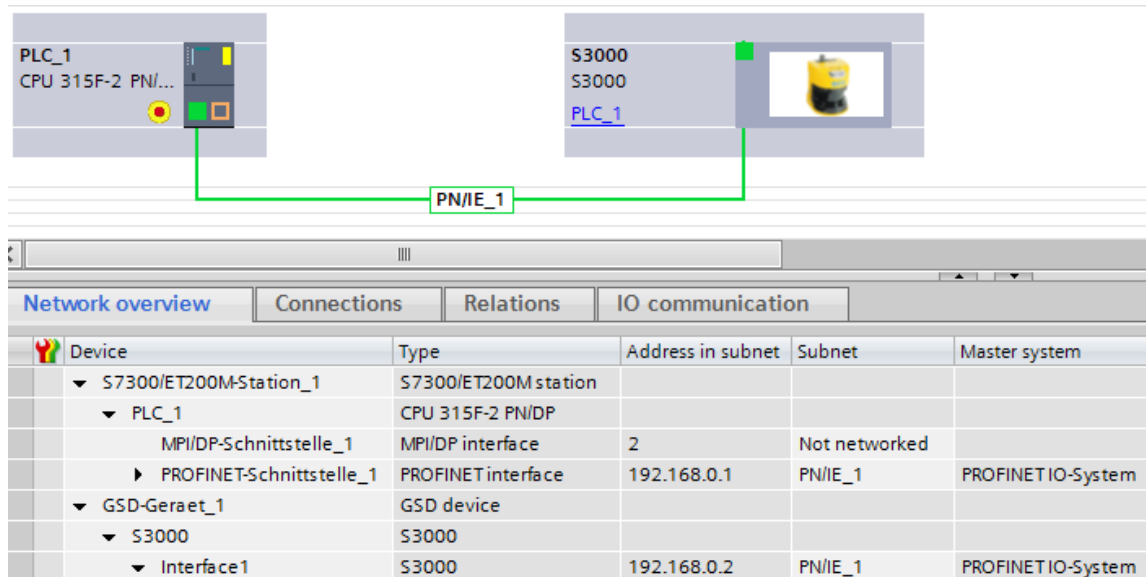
PLC_1
CPU 315F-2 PN/...

S3000
S3000
PLC_1

PN/IE_1

Network overview | Connections | Relations | IO communication

| Device | Type | Address in subnet | Subnet | Master system |
|---|---|---|---|---|
| S7300/ET200M-Station_1 | S7300/ET200M station | | | |
| PLC_1 | CPU 315F-2 PN/DP | | | |
| MPI/DP-Schnittstelle_1 | MPI/DP interface | 2 | Not networked | |
| PROFINET-Schnittstelle_1 | PROFINET interface | 192.168.0.1 | PN/IE_1 | PROFINET IO-System |
| GSD-Geraet_1 | GSD device | | | |
| S3000 | S3000 | | | |
| Interface1 | S3000 | 192.168.0.2 | PN/IE_1 | PROFINET IO-System |